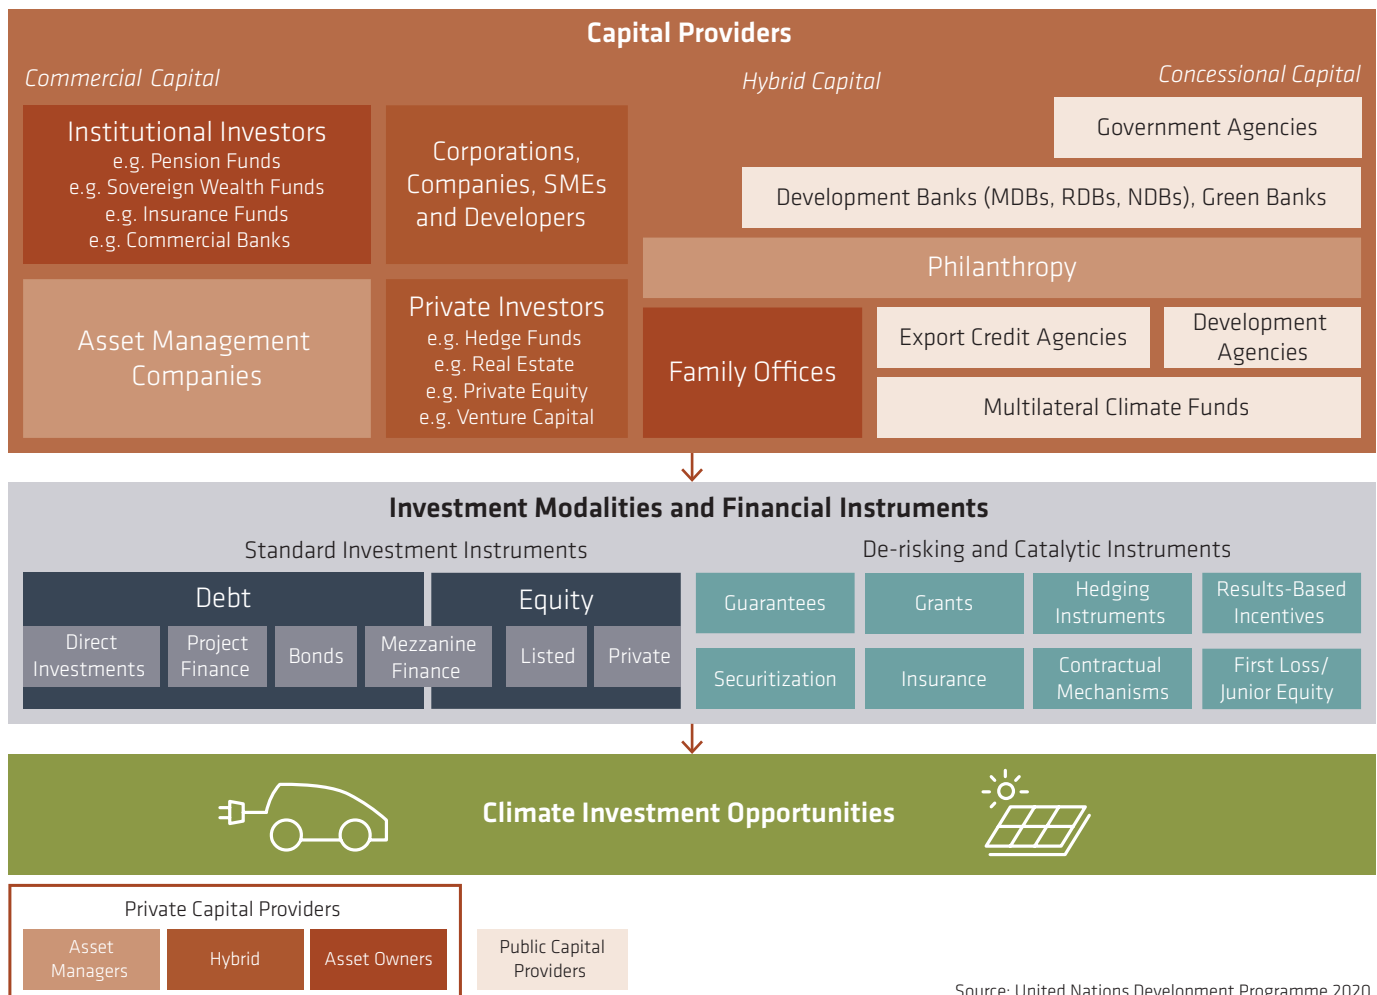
Capital Providers

Commercial Capital

Hybrid Capital

Concessional Capital

Institutional Investors
e.g. Pension Funds
e.g. Sovereign Wealth Funds
e.g. Insurance Funds
e.g. Commercial Banks

Corporations, Companies, SMEs and Developers

Government Agencies

Development Banks (MDBs, RDBs, NDBs), Green Banks

Philanthropy

Asset Management Companies

Private Investors
e.g. Hedge Funds
e.g. Real Estate
e.g. Private Equity
e.g. Venture Capital

Family Offices

Export Credit Agencies

Development Agencies

Multilateral Climate Funds

Investment Modalities and Financial Instruments

Standard Investment Instruments

De-risking and Catalytic Instruments

Debt

Direct Investments

Project Finance

Bonds

Mezzanine Finance

Equity

Listed

Private

Guarantees

Grants

Hedging Instruments

Results-Based Incentives

Securitization

Insurance

Contractual Mechanisms

First Loss/ Junior Equity

Climate Investment Opportunities

Private Capital Providers

Asset Managers

Hybrid

Asset Owners

Public Capital Providers

Source: United Nations Development Programme 2020